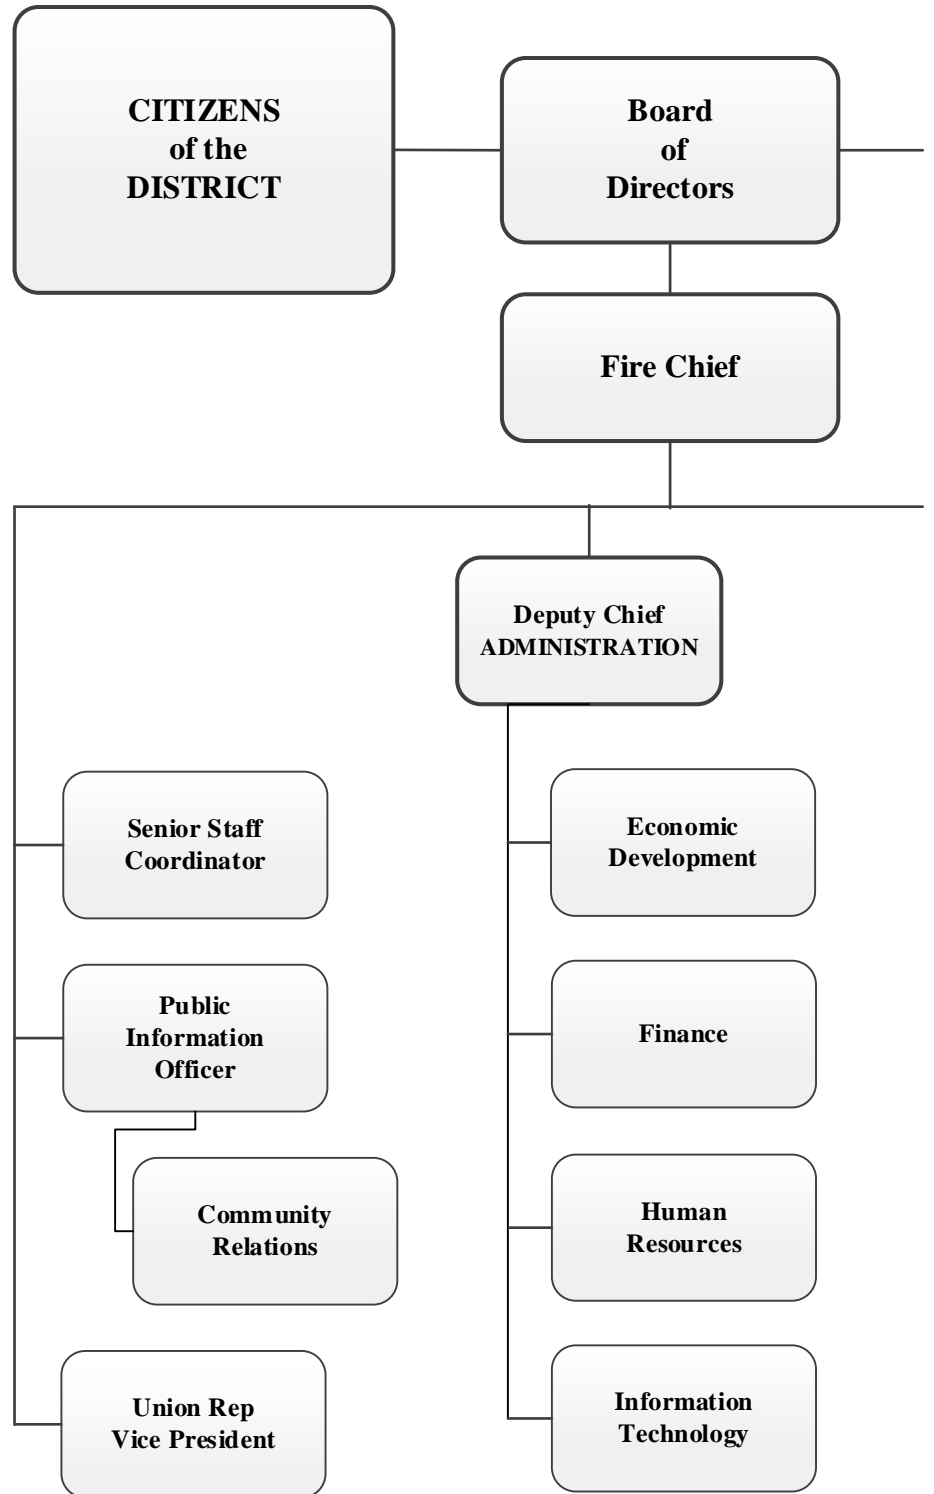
CITIZENS
of the
DISTRICT

Board
of
Directors

Fire Chief

Deputy Chief
ADMINISTRATION

Senior Staff
Coordinator

Public
Information
Officer

Community
Relations

Union Rep
Vice President

Economic
Development

Finance

Human
Resources

Information
Technology